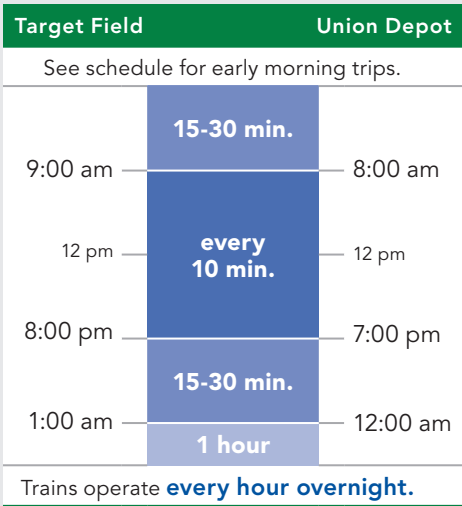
Target Field Union Depot

See schedule for early morning trips.

15-30 min.

9:00 am

8:00 am

every 10 min.

12 pm

12 pm

8:00 pm

7:00 pm

15-30 min.

1:00 am

12:00 am

1 hour

Trains operate every hour overnight.